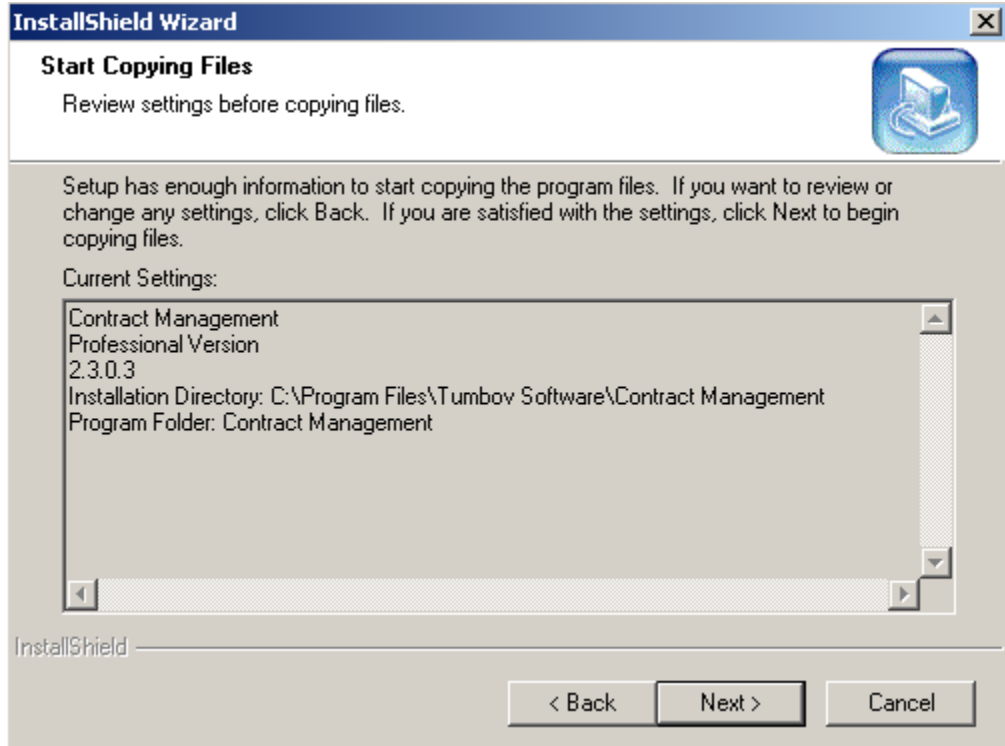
InstallShield Wizard

Start Copying Files

Review settings before copying files.

Setup has enough information to start copying the program files. If you want to review or change any settings, click Back. If you are satisfied with the settings, click Next to begin copying files.

Current Settings:

Contract Management
Professional Version
2.3.0.3
Installation Directory: C:\Program Files\Tumbov Software\Contract Management
Program Folder: Contract Management

InstallShield

< Back
Next >
Cancel